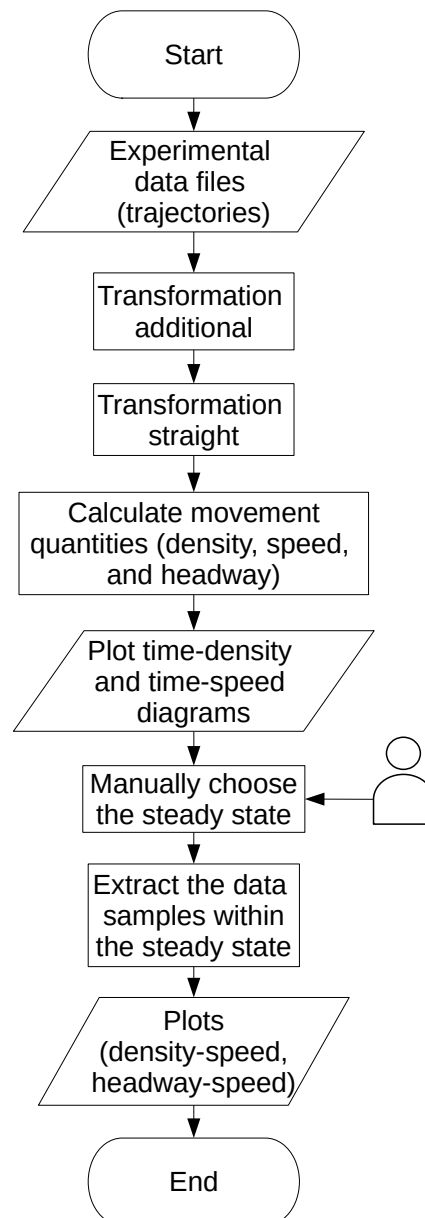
Start

Experimental data files (trajectories)

Transformation additional

Transformation straight

Calculate movement quantities (density, speed, and headway)

Plot time-density and time-speed diagrams

Manually choose the steady state

Extract the data samples within the steady state

Plots (density-speed, headway-speed)

End